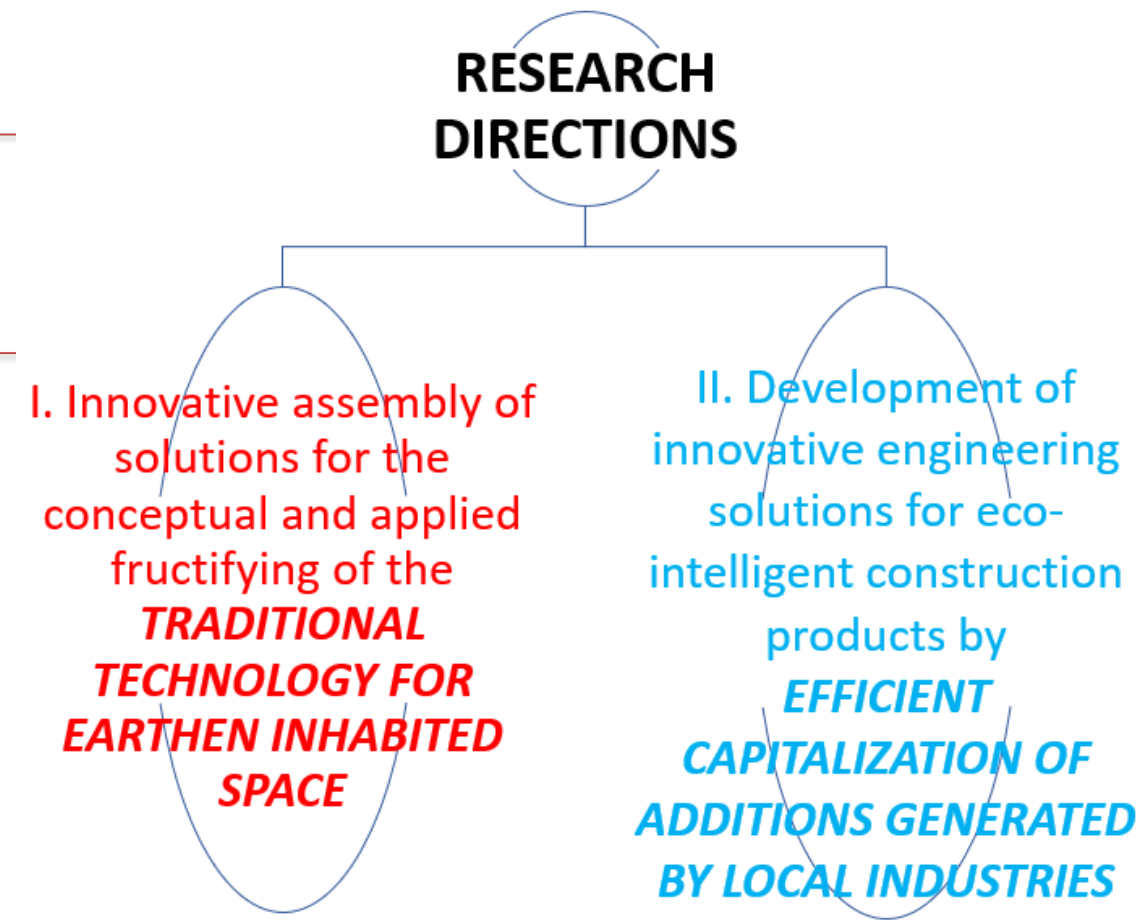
RESEARCH DIRECTIONS

I. Innovative assembly of solutions for the conceptual and applied fructifying of the ***TRADITIONAL TECHNOLOGY FOR EARTHEN INHABITED SPACE***

II. Development of innovative engineering solutions for eco-intelligent construction products by ***EFFICIENT CAPITALIZATION OF ADDITIONS GENERATED BY LOCAL INDUSTRIES***